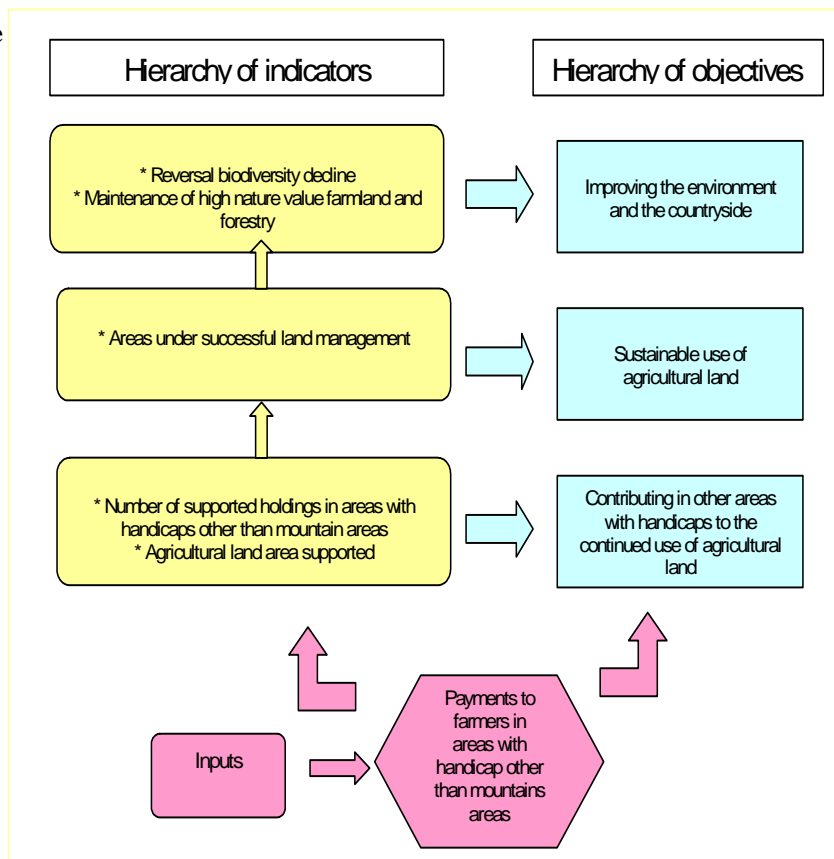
Hierarchy of indicators

Hierarchy of objectives

* Reversal biodiversity decline
* Maintenance of high nature value farmland and forestry

Improving the environment and the countryside

* Areas under successful land management

Sustainable use of agricultural land

* Number of supported holdings in areas with handicaps other than mountain areas
* Agricultural land area supported

Contributing in other areas with handicaps to the continued use of agricultural land

Inputs

Payments to farmers in areas with handicap other than mountains areas